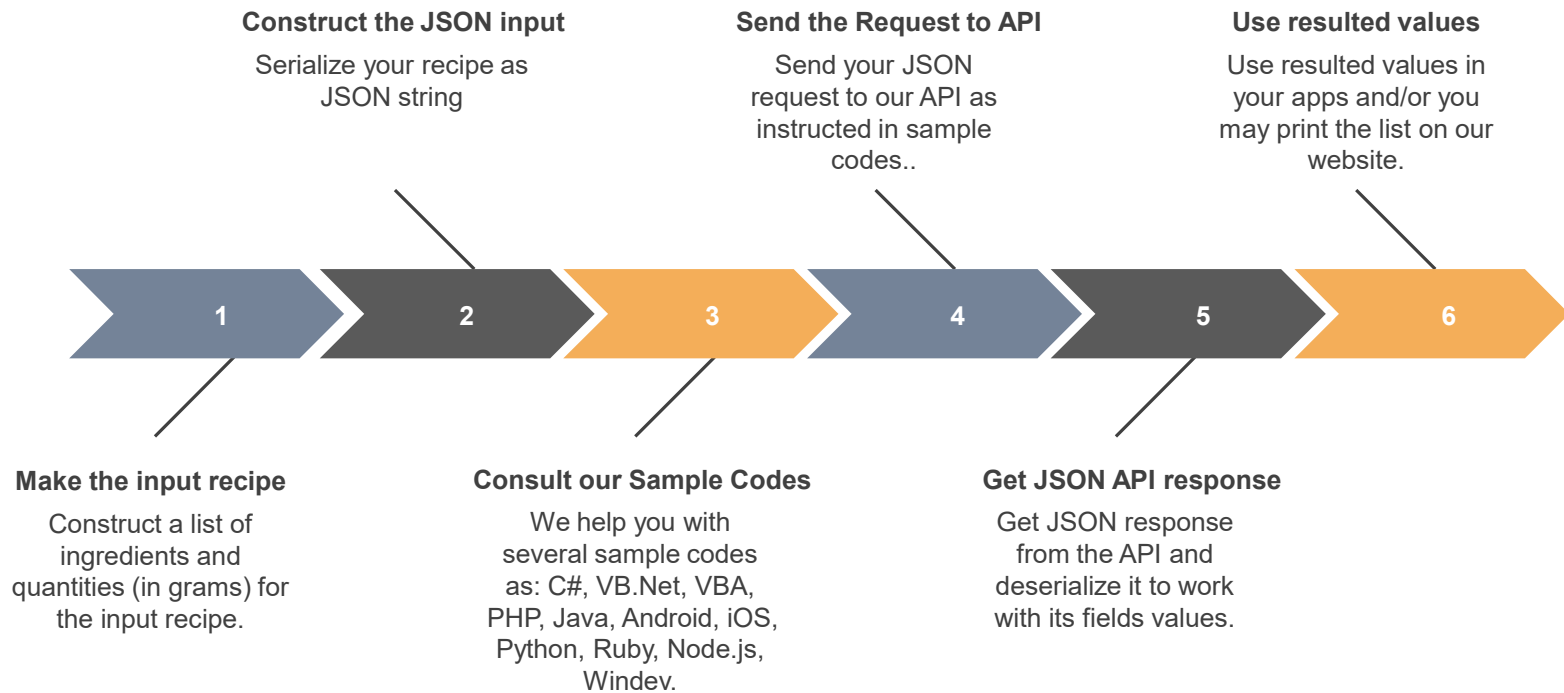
Construct the JSON input
Serialize your recipe as JSON string

Send the Request to API
Send your JSON request to our API as instructed in sample codes..

Use resulted values
Use resulted values in your apps and/or you may print the list on our website.

1

2

3

4

5

6

Make the input recipe
Construct a list of ingredients and quantities (in grams) for the input recipe.

Consult our Sample Codes
We help you with several sample codes as: C#, VB.Net, VBA, PHP, Java, Android, iOS, Python, Ruby, Node.js, Windev.

Get JSON API response
Get JSON response from the API and deserialize it to work with its fields values.